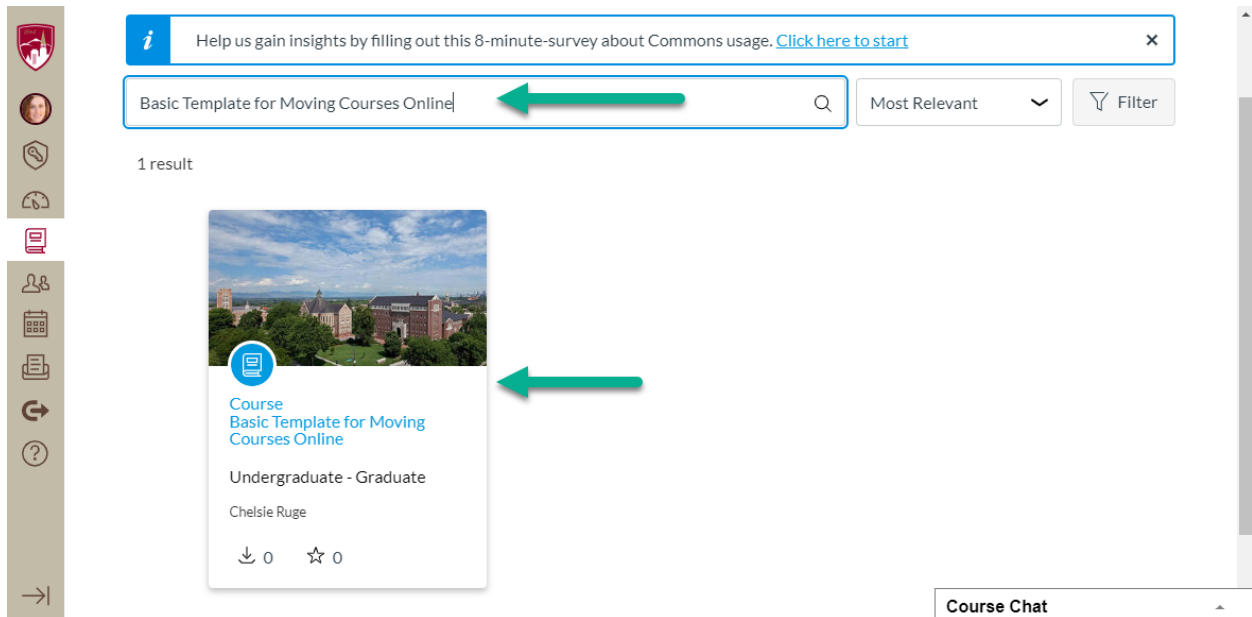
Help us gain insights by filling out this 8-minute-survey about Commons usage. Click here to start

Basic Template for Moving Courses Online

Most Relevant

Filter

1 result

Course
Basic Template for Moving Courses Online

Undergraduate - Graduate

Chelsie Ruge

0 0

Course Chat